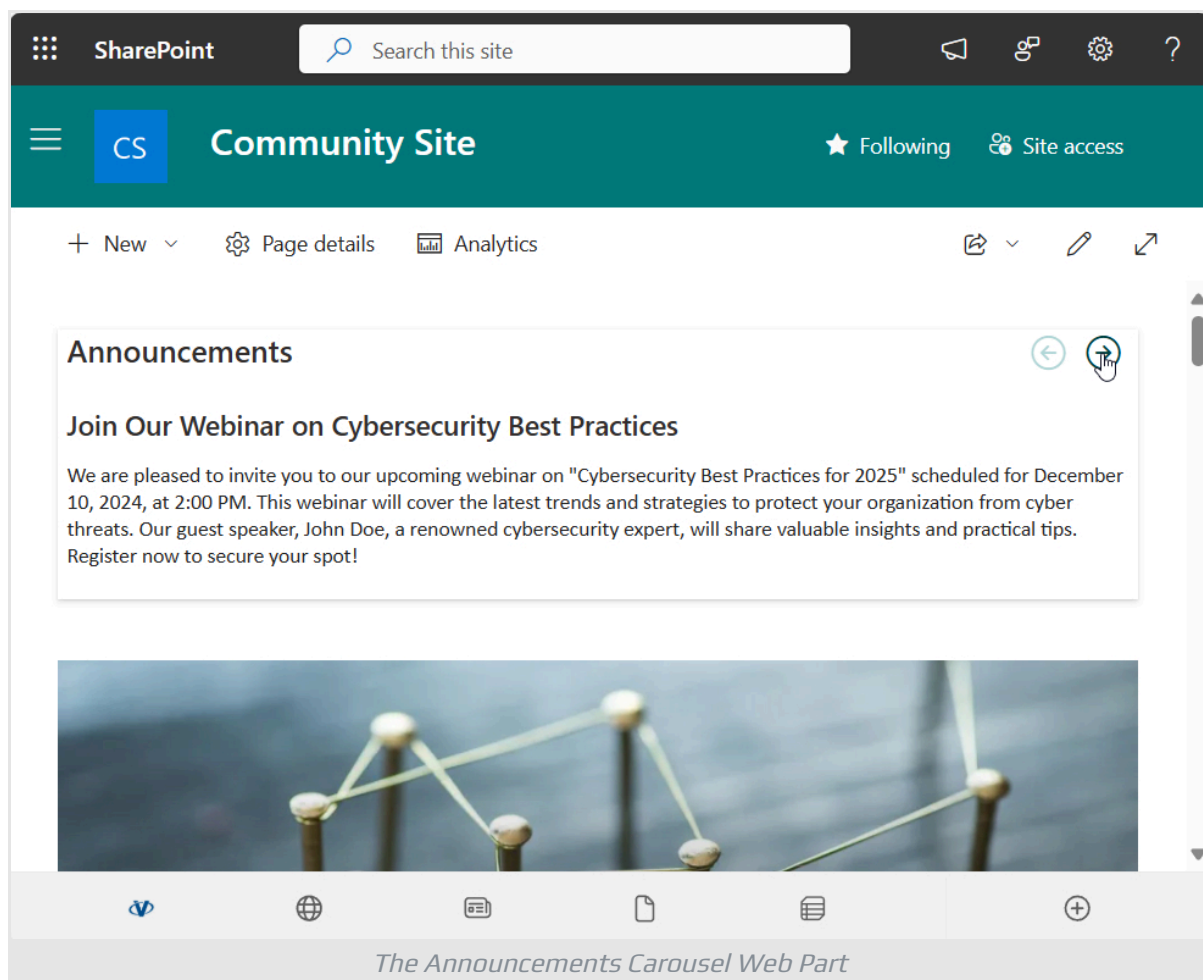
SharePoint

Search this site

?

CS

Community Site

Following

Site access

New

Page details

Analytics

Announcements

Join Our Webinar on Cybersecurity Best Practices

We are pleased to invite you to our upcoming webinar on "Cybersecurity Best Practices for 2025" scheduled for December 10, 2024, at 2:00 PM. This webinar will cover the latest trends and strategies to protect your organization from cyber threats. Our guest speaker, John Doe, a renowned cybersecurity expert, will share valuable insights and practical tips. Register now to secure your spot!

The Announcements Carousel Web Part